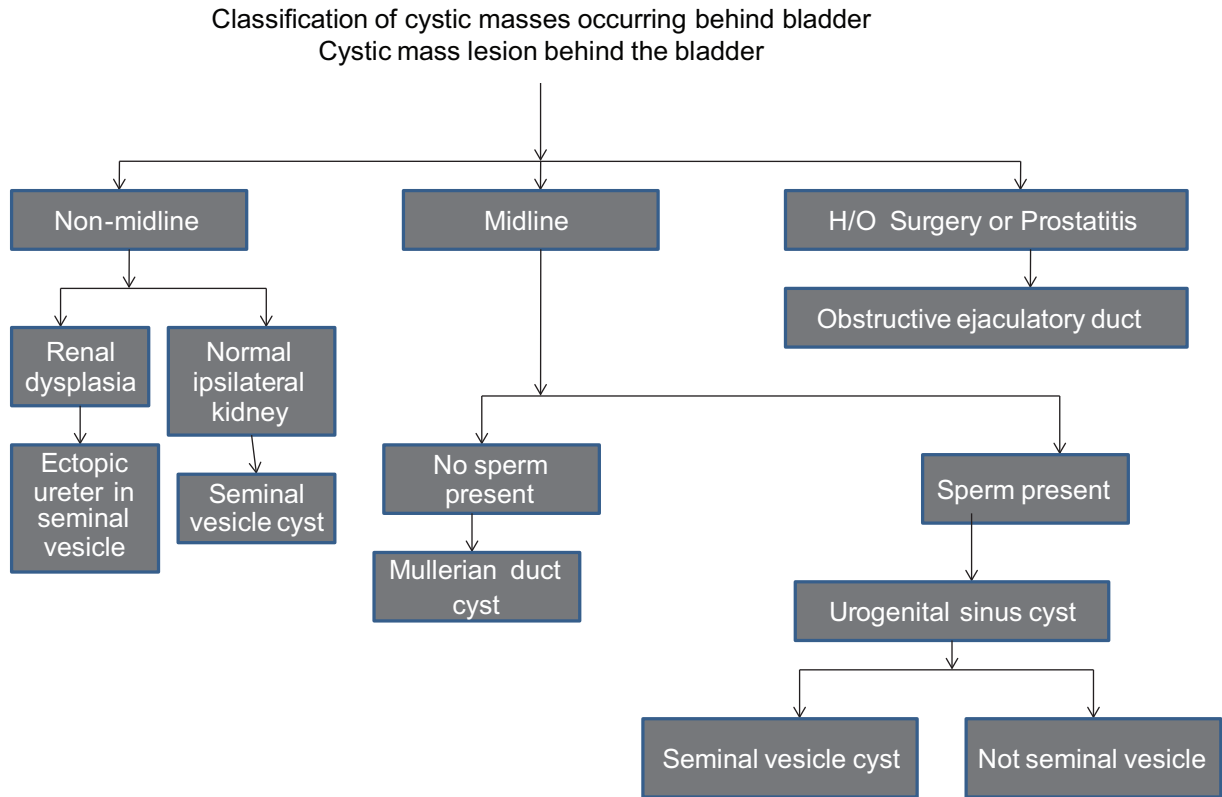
Classification of cystic masses occurring behind bladder
Cystic mass lesion behind the bladder

Non-midline

Renal dysplasia

Ectopic ureter in seminal vesicle

Normal ipsilateral kidney

Seminal vesicle cyst

Midline

No sperm present

Mullerian duct cyst

Sperm present

Urogenital sinus cyst

Seminal vesicle cyst

Not seminal vesicle

H/O Surgery or Prostatitis

Obstructive ejaculatory duct